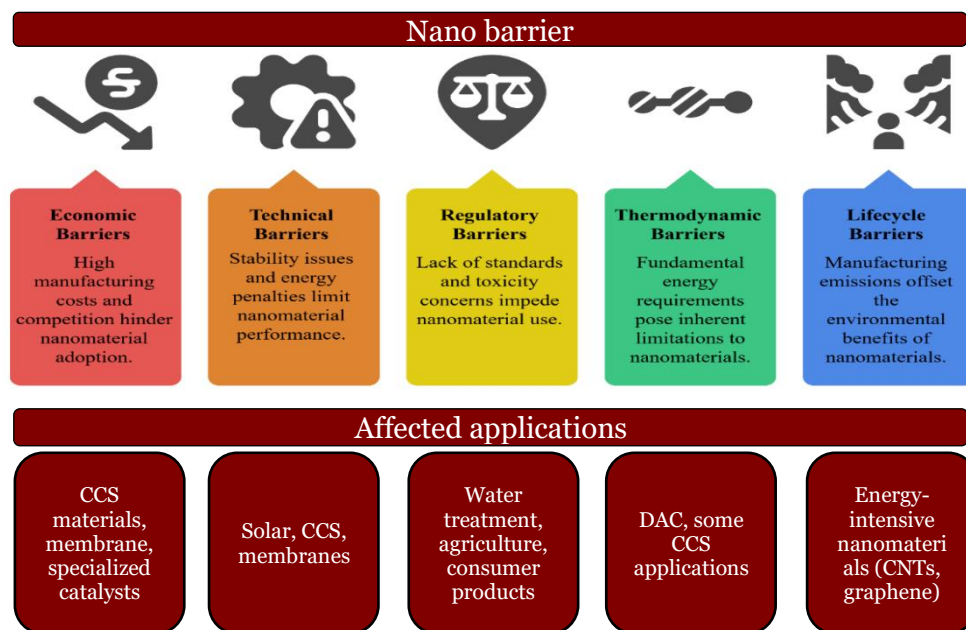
Nano barrier

Economic Barriers
High manufacturing costs and competition hinder nanomaterial adoption.

Technical Barriers
Stability issues and energy penalties limit nanomaterial performance.

Regulatory Barriers
Lack of standards and toxicity concerns impede nanomaterial use.

Thermodynamic Barriers
Fundamental energy requirements pose inherent limitations to nanomaterials.

Lifecycle Barriers
Manufacturing emissions offset the environmental benefits of nanomaterials.

Affected applications

CCS materials, membrane, specialized catalysts

Solar, CCS, membranes

Water treatment, agriculture, consumer products

DAC, some CCS applications

Energy-intensive nanomateri als (CNTs, graphene)